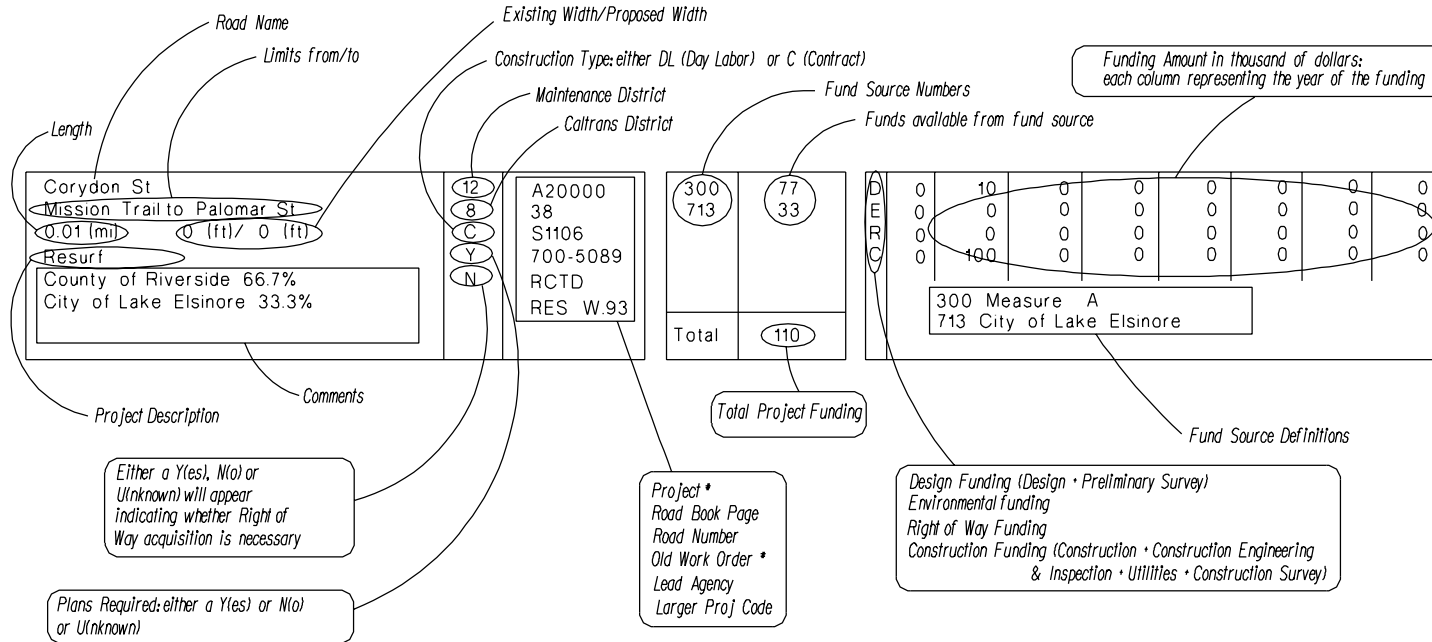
Road Name

Limits from/to

Existing Width/Proposed Width

Construction Type: either DL (Day Labor) or C (Contract)

Maintenance District

Caltrans District

Fund Source Numbers

Funds available from fund source

Funding Amount in thousand of dollars: each column representing the year of the funding

Length

Corydon St
Mission Trail to Palomar St
0.01 (mi) 0 (ft)/ 0 (ft)
Resurf
County of Riverside 66.7%
City of Lake Elsinore 33.3%

12
8
C
Y
N

A20000
38
S1106
700-5089
RCTD
RES W.93

| 300 713 | 77 33 |
|---|---|
| Total | 110 |

| | | | | | | | |
|---|---|---|---|---|---|---|---|
| D | 0 | 10 | 0 | 0 | 0 | 0 | 0 |
| E | 0 | 0 | 0 | 0 | 0 | 0 | 0 |
| R | 0 | 0 | 0 | 0 | 0 | 0 | 0 |
| C | 0 | 100 | 0 | 0 | 0 | 0 | 0 |

300 Measure A
713 City of Lake Elsinore

Comments

Project Description

Total Project Funding

Fund Source Definitions

Either a Y(es), N(o) or U(nknown) will appear indicating whether Right of Way acquisition is necessary

Project #
Road Book Page
Road Number
Old Work Order #
Lead Agency
Larger Proj Code

Design Funding (Design + Preliminary Survey)
Environmental funding
Right of Way Funding
Construction Funding (Construction + Construction Engineering & Inspection + Utilities + Construction Survey)

Plans Required: either a Y(es) or N(o) or U(nknown)